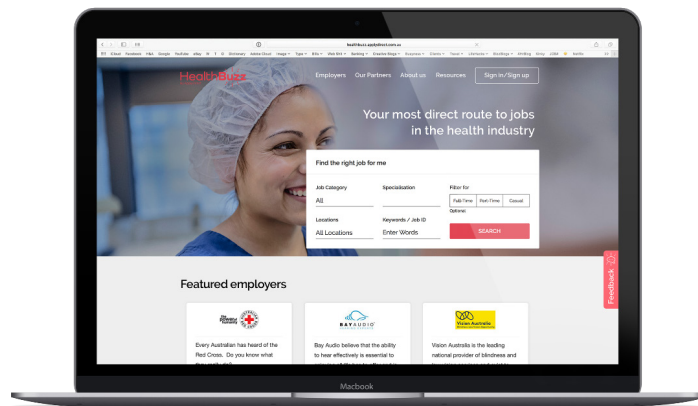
healthbuzz.applydirect.com.au

HealthBuzz

Employers Our Partners About us Resources Sign in/Sign up

Your most direct route to jobs in the health industry

Find the right job for me

Job Category
All

Specialisation

Filter for
Full-Time Part-Time Casual
Optional

Locations
All Locations

Keywords / Job ID
Enter Words

SEARCH

Feedback

Featured employers

Every Australian has heard of the Red Cross. Do you know what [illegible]

BAY AUDIO

Bay Audio believe that the ability to hear effectively is essential to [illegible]

Vision Australia

Vision Australia is the leading national provider of blindness and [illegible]

Macbook